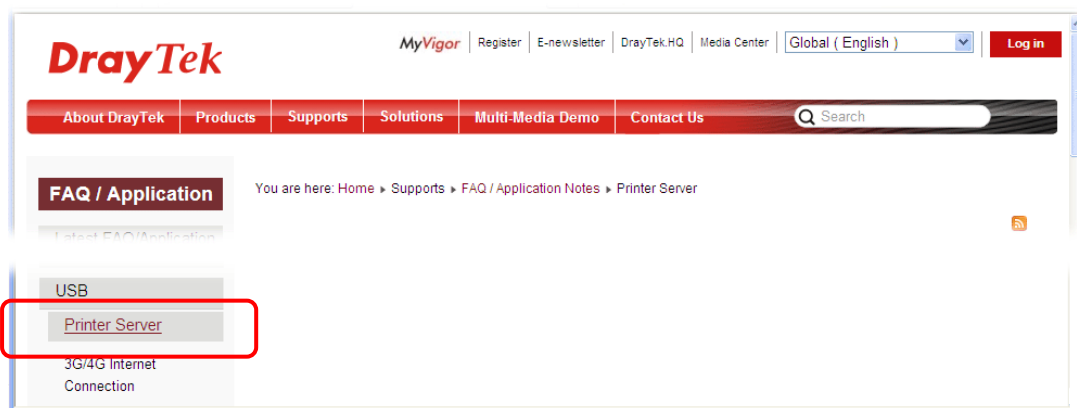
DrayTek

MyVigor | Register | E-newsletter | DrayTek.HQ | Media Center | Global ( English ) | Log in

About DrayTek | Products | Supports | Solutions | Multi-Media Demo | Contact Us | Search

FAQ / Application

Latest FAQ/Application

You are here: Home ▸ Supports ▸ FAQ / Application Notes ▸ Printer Server

USB

Printer Server

3G/4G Internet Connection